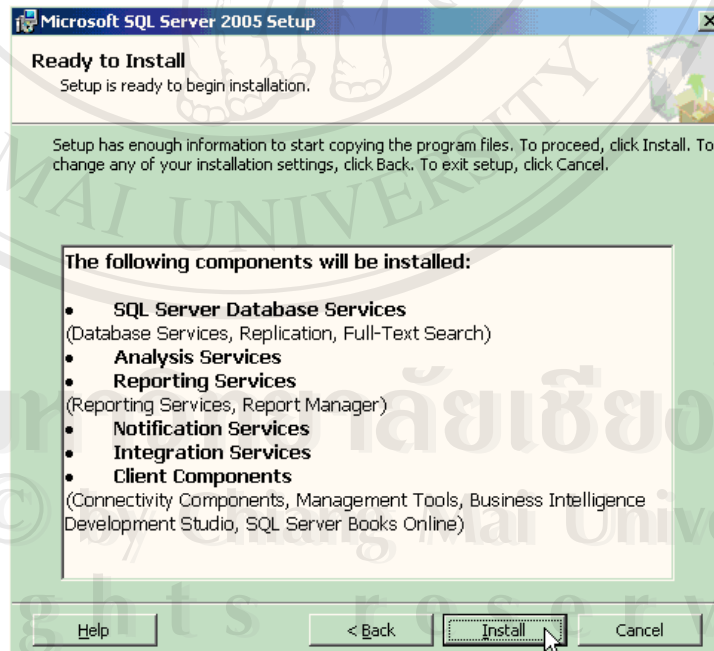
Microsoft SQL Server 2005 Setup

Ready to Install
Setup is ready to begin installation.

Setup has enough information to start copying the program files. To proceed, click Install. To change any of your installation settings, click Back. To exit setup, click Cancel.

The following components will be installed:

• SQL Server Database Services
(Database Services, Replication, Full-Text Search)
• Analysis Services
• Reporting Services
(Reporting Services, Report Manager)
• Notification Services
• Integration Services
• Client Components
(Connectivity Components, Management Tools, Business Intelligence Development Studio, SQL Server Books Online)

AI UNIVERSITY
มหาวิทยาลัยเชียงใหม่
© by Chiang Mai University
ghts reserved

Help | < Back | Install | Cancel